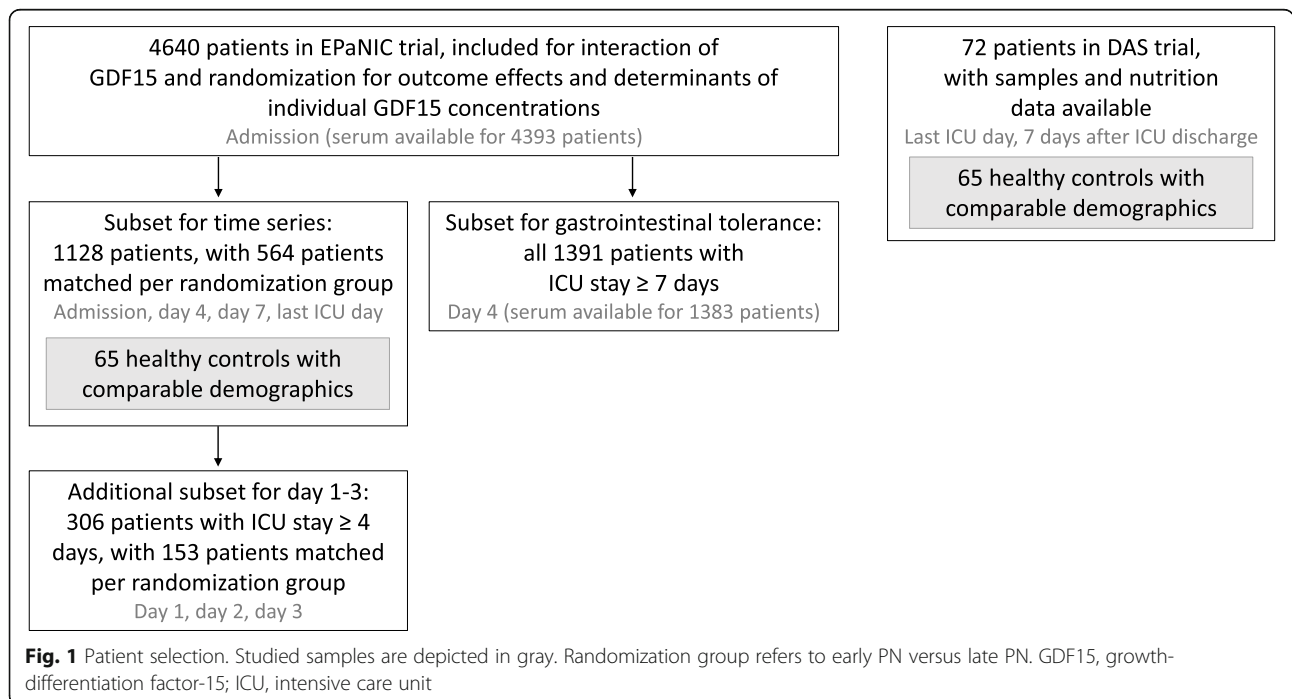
4640 patients in EPaNIC trial, included for interaction of GDF15 and randomization for outcome effects and determinants of individual GDF15 concentrations

Admission (serum available for 4393 patients)

Subset for time series: 1128 patients, with 564 patients matched per randomization group

Admission, day 4, day 7, last ICU day

65 healthy controls with comparable demographics

Additional subset for day 1-3: 306 patients with ICU stay ≥ 4 days, with 153 patients matched per randomization group

Day 1, day 2, day 3

Subset for gastrointestinal tolerance: all 1391 patients with ICU stay ≥ 7 days

Day 4 (serum available for 1383 patients)

72 patients in DAS trial, with samples and nutrition data available

Last ICU day, 7 days after ICU discharge

65 healthy controls with comparable demographics

**Fig. 1** Patient selection. Studied samples are depicted in gray. Randomization group refers to early PN versus late PN. GDF15, growth-differentiation factor-15; ICU, intensive care unit